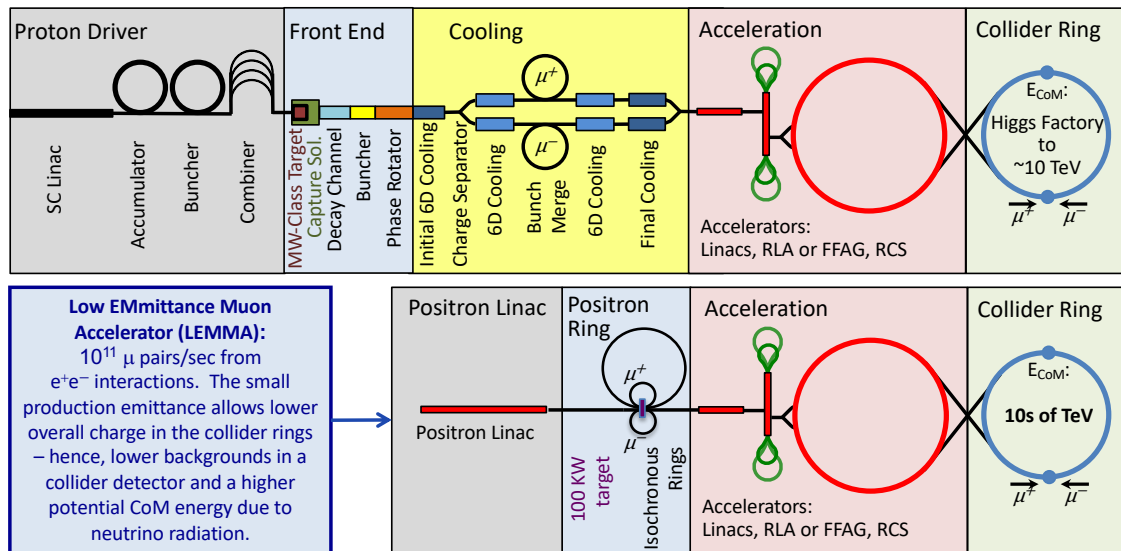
Proton Driver

SC Linac

Accumulator

Buncher

Combiner

Front End

MW-Class Target

Capture Sol.

Decay Channel

Buncher

Phase Rotator

Cooling

Initial 6D Cooling

Charge Separator

$\mu^+$

$\mu^-$

6D Cooling

Bunch Merge

6D Cooling

Final Cooling

Acceleration

Accelerators: Linacs, RLA or FFAG, RCS

Collider Ring

$E_{CoM}$:

Higgs Factory to ~10 TeV

$\mu^+$ $\mu^-$

Low EMmittance Muon Accelerator (LEMMA): $10^{11}$ $\mu$ pairs/sec from $e^+e^-$ interactions. The small production emittance allows lower overall charge in the collider rings – hence, lower backgrounds in a collider detector and a higher potential CoM energy due to neutrino radiation.

Positron Linac

Positron Linac

Positron Ring

$\mu^+$

$\mu^-$

100 KW target

Isochronous Rings

Acceleration

Accelerators: Linacs, RLA or FFAG, RCS

Collider Ring

$E_{CoM}$:

10s of TeV

$\mu^+$ $\mu^-$